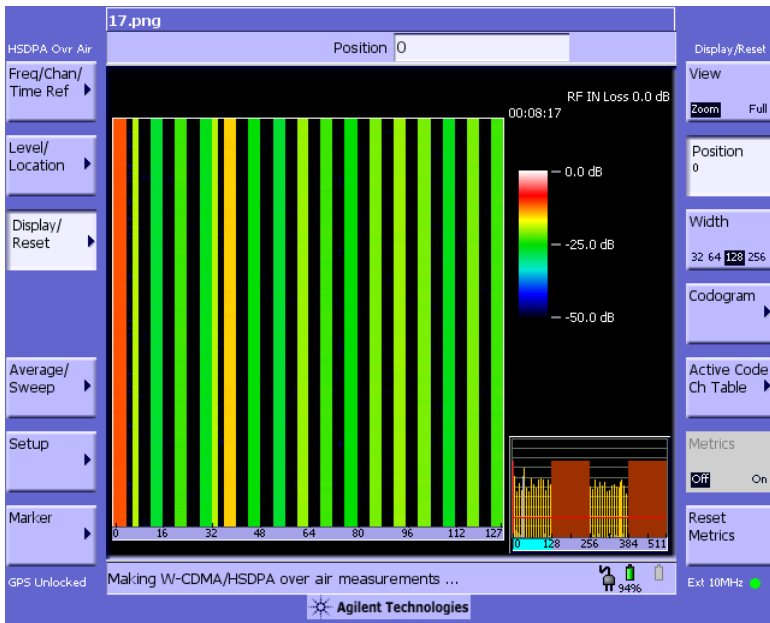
17.png

HSDPA Ovr Air

Position 0

Display/Reset

Freq/Chan/ Time Ref

Level/ Location

Display/ Reset

Average/ Sweep

Setup

Marker

GPS Unlocked

RF IN Loss 0.0 dB

00:08:17

0.0 dB

-25.0 dB

-50.0 dB

0 16 32 48 64 80 96 112 127

0 128 256 384 511

View

Zoom Full

Position

0

Width

32 64 128 256

Codogram

Active Code Ch Table

Metrics

Off On

Reset Metrics

Ext 10MHz

Making W-CDMA/HSDPA over air measurements ...

94%

Agilent Technologies